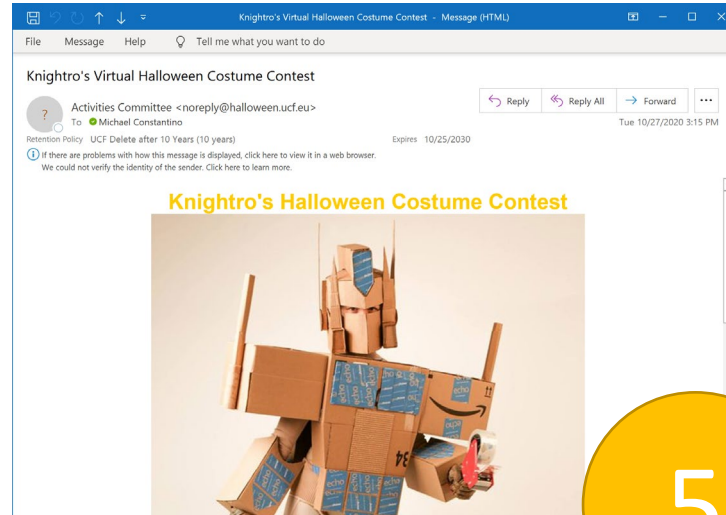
Knightro's Virtual Halloween Costume Contest - Message (HTML)

File Message Help Tell me what you want to do

Knightro's Virtual Halloween Costume Contest

Activities Committee <noreply@halloween.ucf.eu>
To Michael Constantino

Reply Reply All Forward ...

Tue 10/27/2020 3:15 PM

Retention Policy UCF Delete after 10 Years (10 years) Expires 10/25/2030

If there are problems with how this message is displayed, click here to view it in a web browser.
We could not verify the identity of the sender. Click here to learn more.

Knightro's Halloween Costume Contest

echo echo echo 34

5